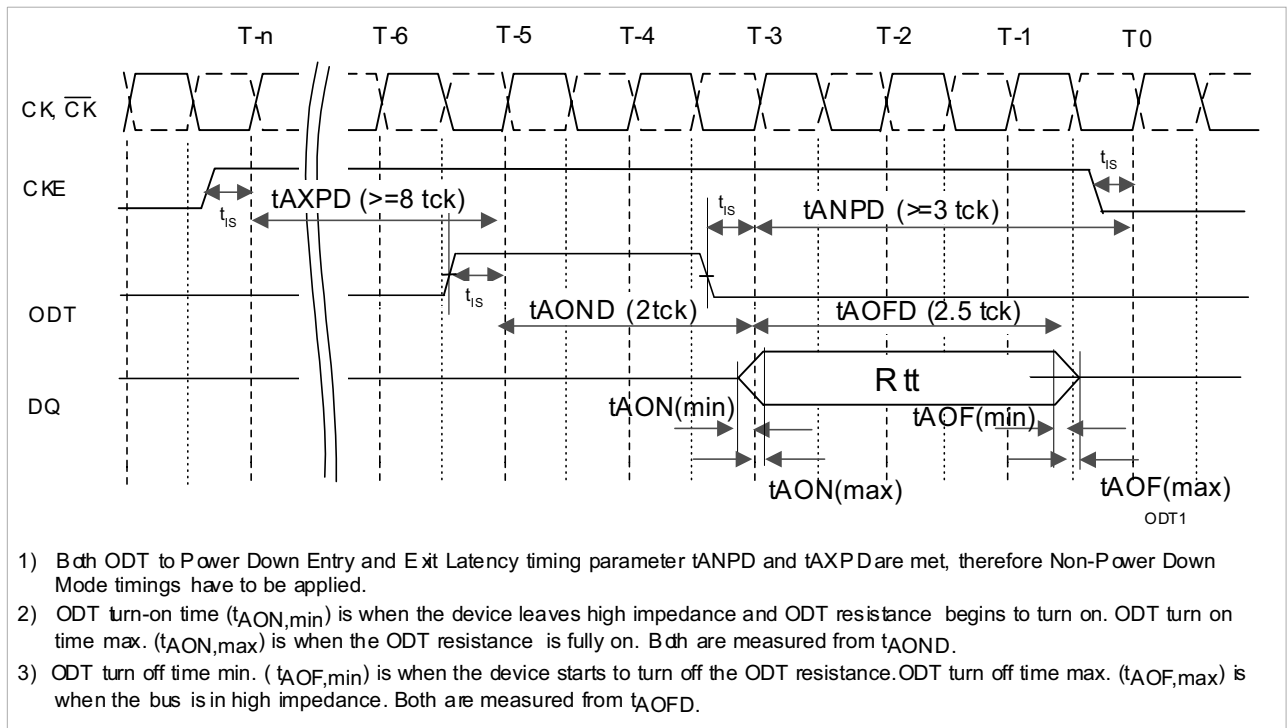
T-n T-6 T-5 T-4 T-3 T-2 T-1 T0

CK, $\overline{CK}$

CKE

$t_{IS}$

tAXPD (>=8 tck)

$t_{IS}$

tANPD (>=3 tck)

$t_{IS}$

$t_{IS}$

ODT

tAOND (2tck)

tAOFD (2.5 tck)

DQ

R tt

tAON(min)

tAOF(min)

tAON(max)

tAOF(max)

ODT1

1) Both ODT to Power Down Entry and Exit Latency timing parameter tANPD and tAXPD are met, therefore Non-Power Down Mode timings have to be applied.

2) ODT turn-on time ($t_{AON,min}$) is when the device leaves high impedance and ODT resistance begins to turn on. ODT turn on time max. ($t_{AON,max}$) is when the ODT resistance is fully on. Both are measured from $t_{AOND}$.

3) ODT turn off time min. ( $t_{AOF,min}$) is when the device starts to turn off the ODT resistance. ODT turn off time max. ($t_{AOF,max}$) is when the bus is in high impedance. Both are measured from $t_{AOFD}$.